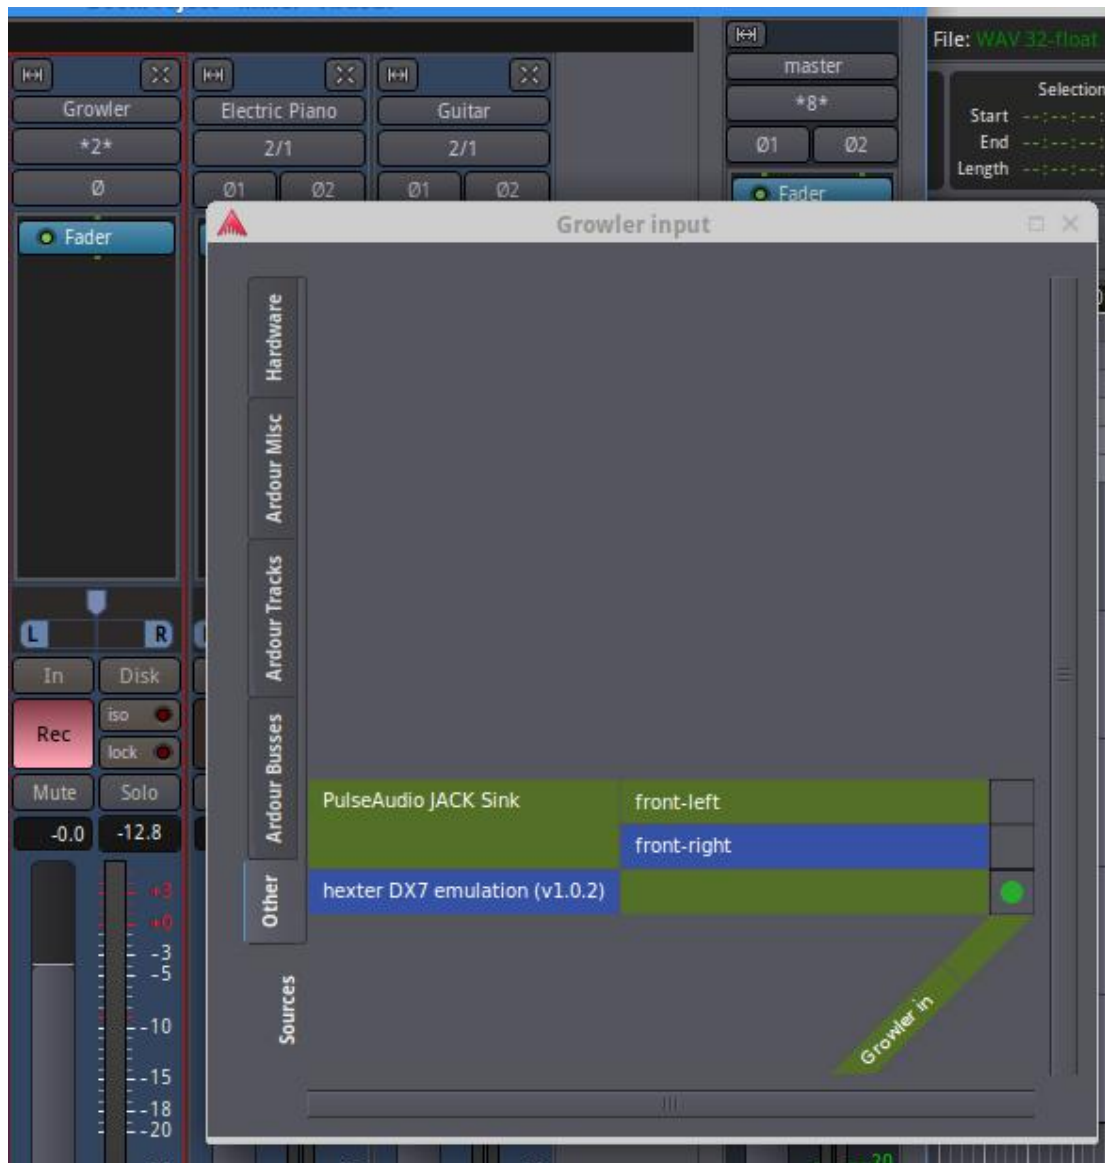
Growler
*2*
Ø
Fader
Electric Piano
2/1
Ø1 Ø2
Guitar
2/1
Ø1 Ø2
master
*8*
Ø1 Ø2
Fader
File: WAV 32-float
Selection
Start --:--:--
End --:--:--
Length --:--:--
L R
In Disk
Rec
iso
lock
Mute Solo
-0.0 -12.8
+3
+0
-3
-5
-10
-15
-18
-20
Growler input
Hardware
Ardour Misc
Ardour Tracks
Ardour Busses
Other
Sources
PulseAudio JACK Sink
front-left
front-right
hexter DX7 emulation (v1.0.2)
Growler in